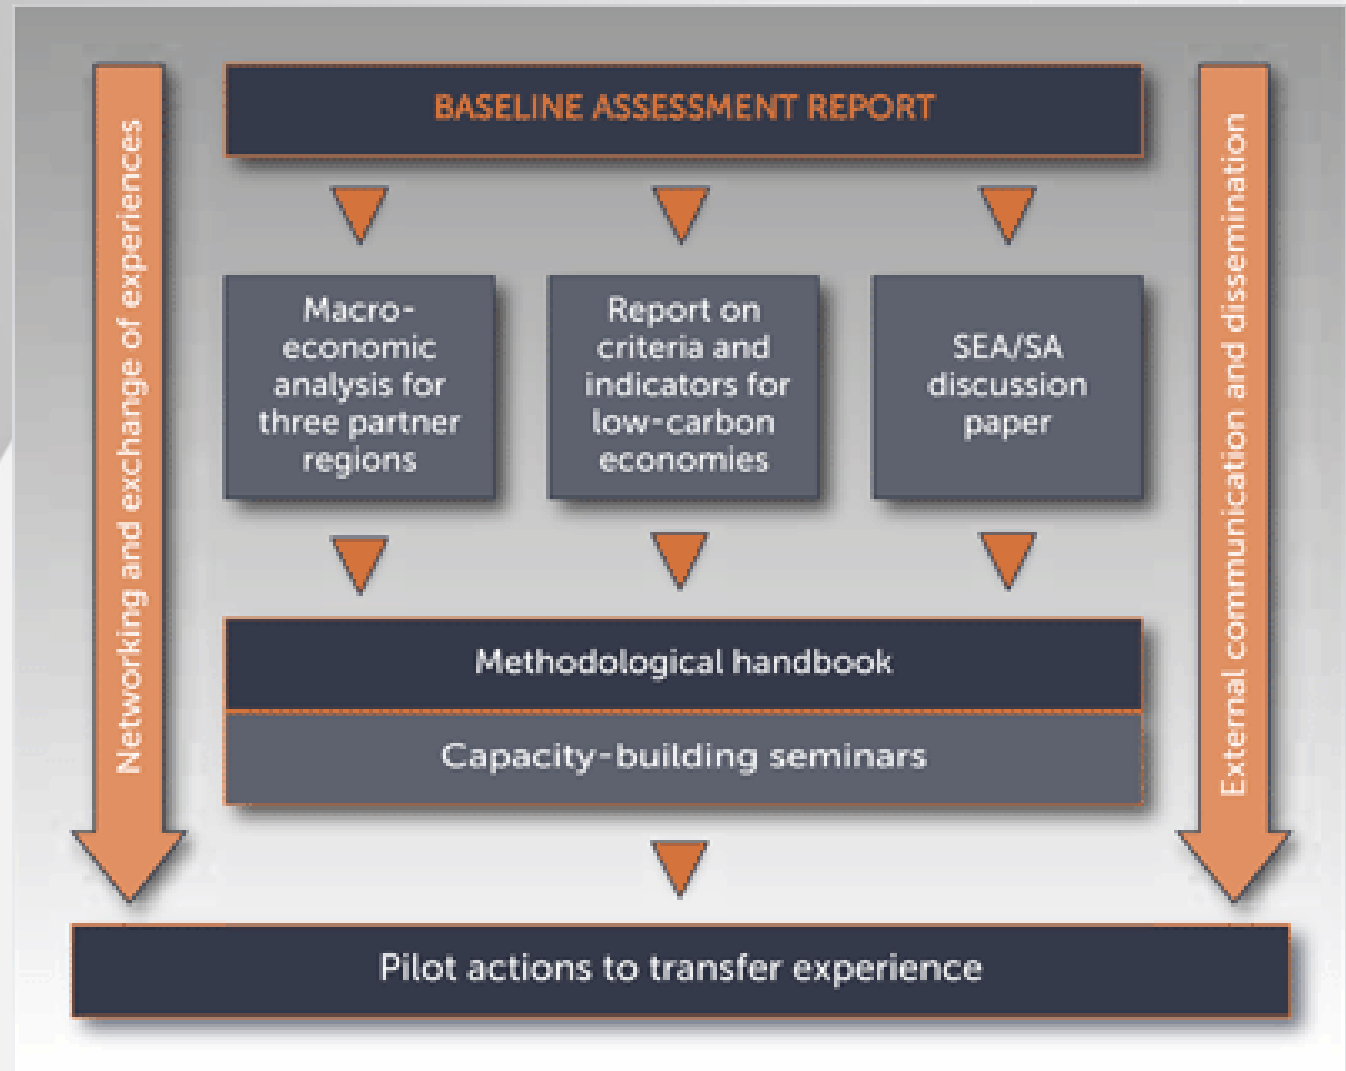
Networking and exchange of experiences

BASELINE ASSESSMENT REPORT

External communication and dissemination

Macro-economic analysis for three partner regions

Report on criteria and indicators for low-carbon economies

SEA/SA discussion paper

Methodological handbook

Capacity-building seminars

Pilot actions to transfer experience